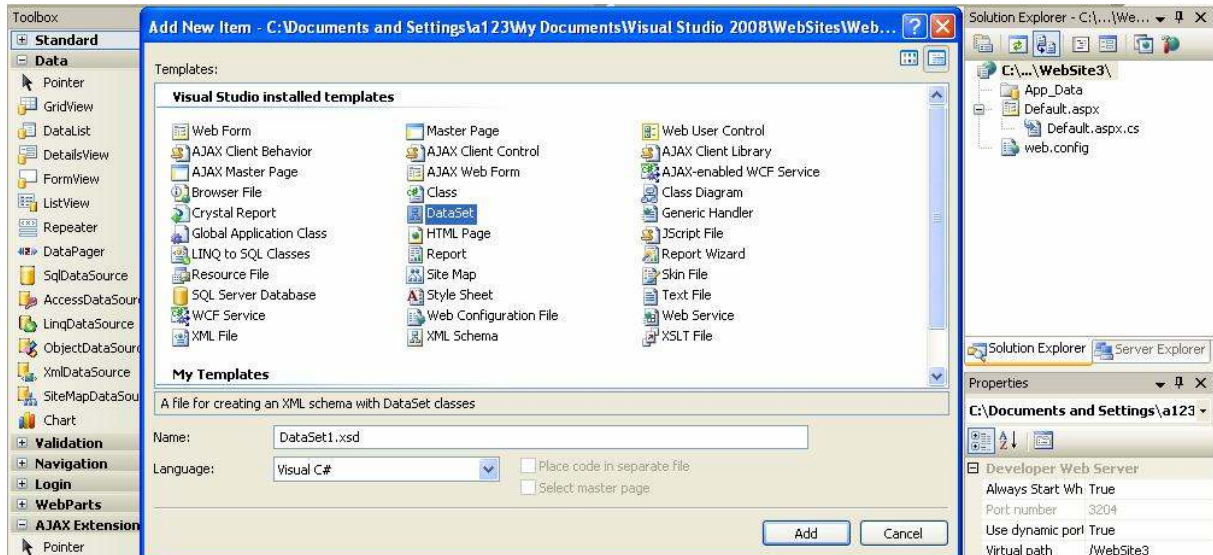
Toolbox
Standard
Data
Pointer
GridView
DataList
DetailsView
FormView
ListView
Repeater
DataPager
SqlDataSource
AccessDataSour
LinqDataSource
ObjectDataSour
XmlDataSource
SiteMapDataSou
Chart
Validation
Navigation
Login
WebParts
AJAX Extension
Pointer

Add New Item - C:\Documents and Settings\a123\My Documents\Visual Studio 2008\WebSites\Web...

Templates:

Visual Studio installed templates

| | | |
|---|---|---|
| Web Form | Master Page | Web User Control |
| AJAX Client Behavior | AJAX Client Control | AJAX Client Library |
| AJAX Master Page | AJAX Web Form | AJAX-enabled WCF Service |
| Browser File | Class | Class Diagram |
| Crystal Report | DataSet | Generic Handler |
| Global Application Class | HTML Page | JScript File |
| LINQ to SQL Classes | Report | Report Wizard |
| Resource File | Site Map | Skin File |
| SQL Server Database | Style Sheet | Text File |
| WCF Service | Web Configuration File | Web Service |
| XML File | XML Schema | XSLT File |

My Templates

A file for creating an XML schema with DataSet classes

Name: DataSet1.xsd

Language: Visual C#

Place code in separate file

Select master page

Add Cancel

Solution Explorer - C:\...\We...

C:\...\WebSite3\
App_Data
Default.aspx
Default.aspx.cs
web.config

Solution Explorer Server Explorer

Properties

C:\Documents and Settings\a123

Developer Web Server

| | |
|---|---|
| Always Start Wh | True |
| Port number | 3204 |
| Use dynamic port | True |
| Virtual path | /WebSite3 |